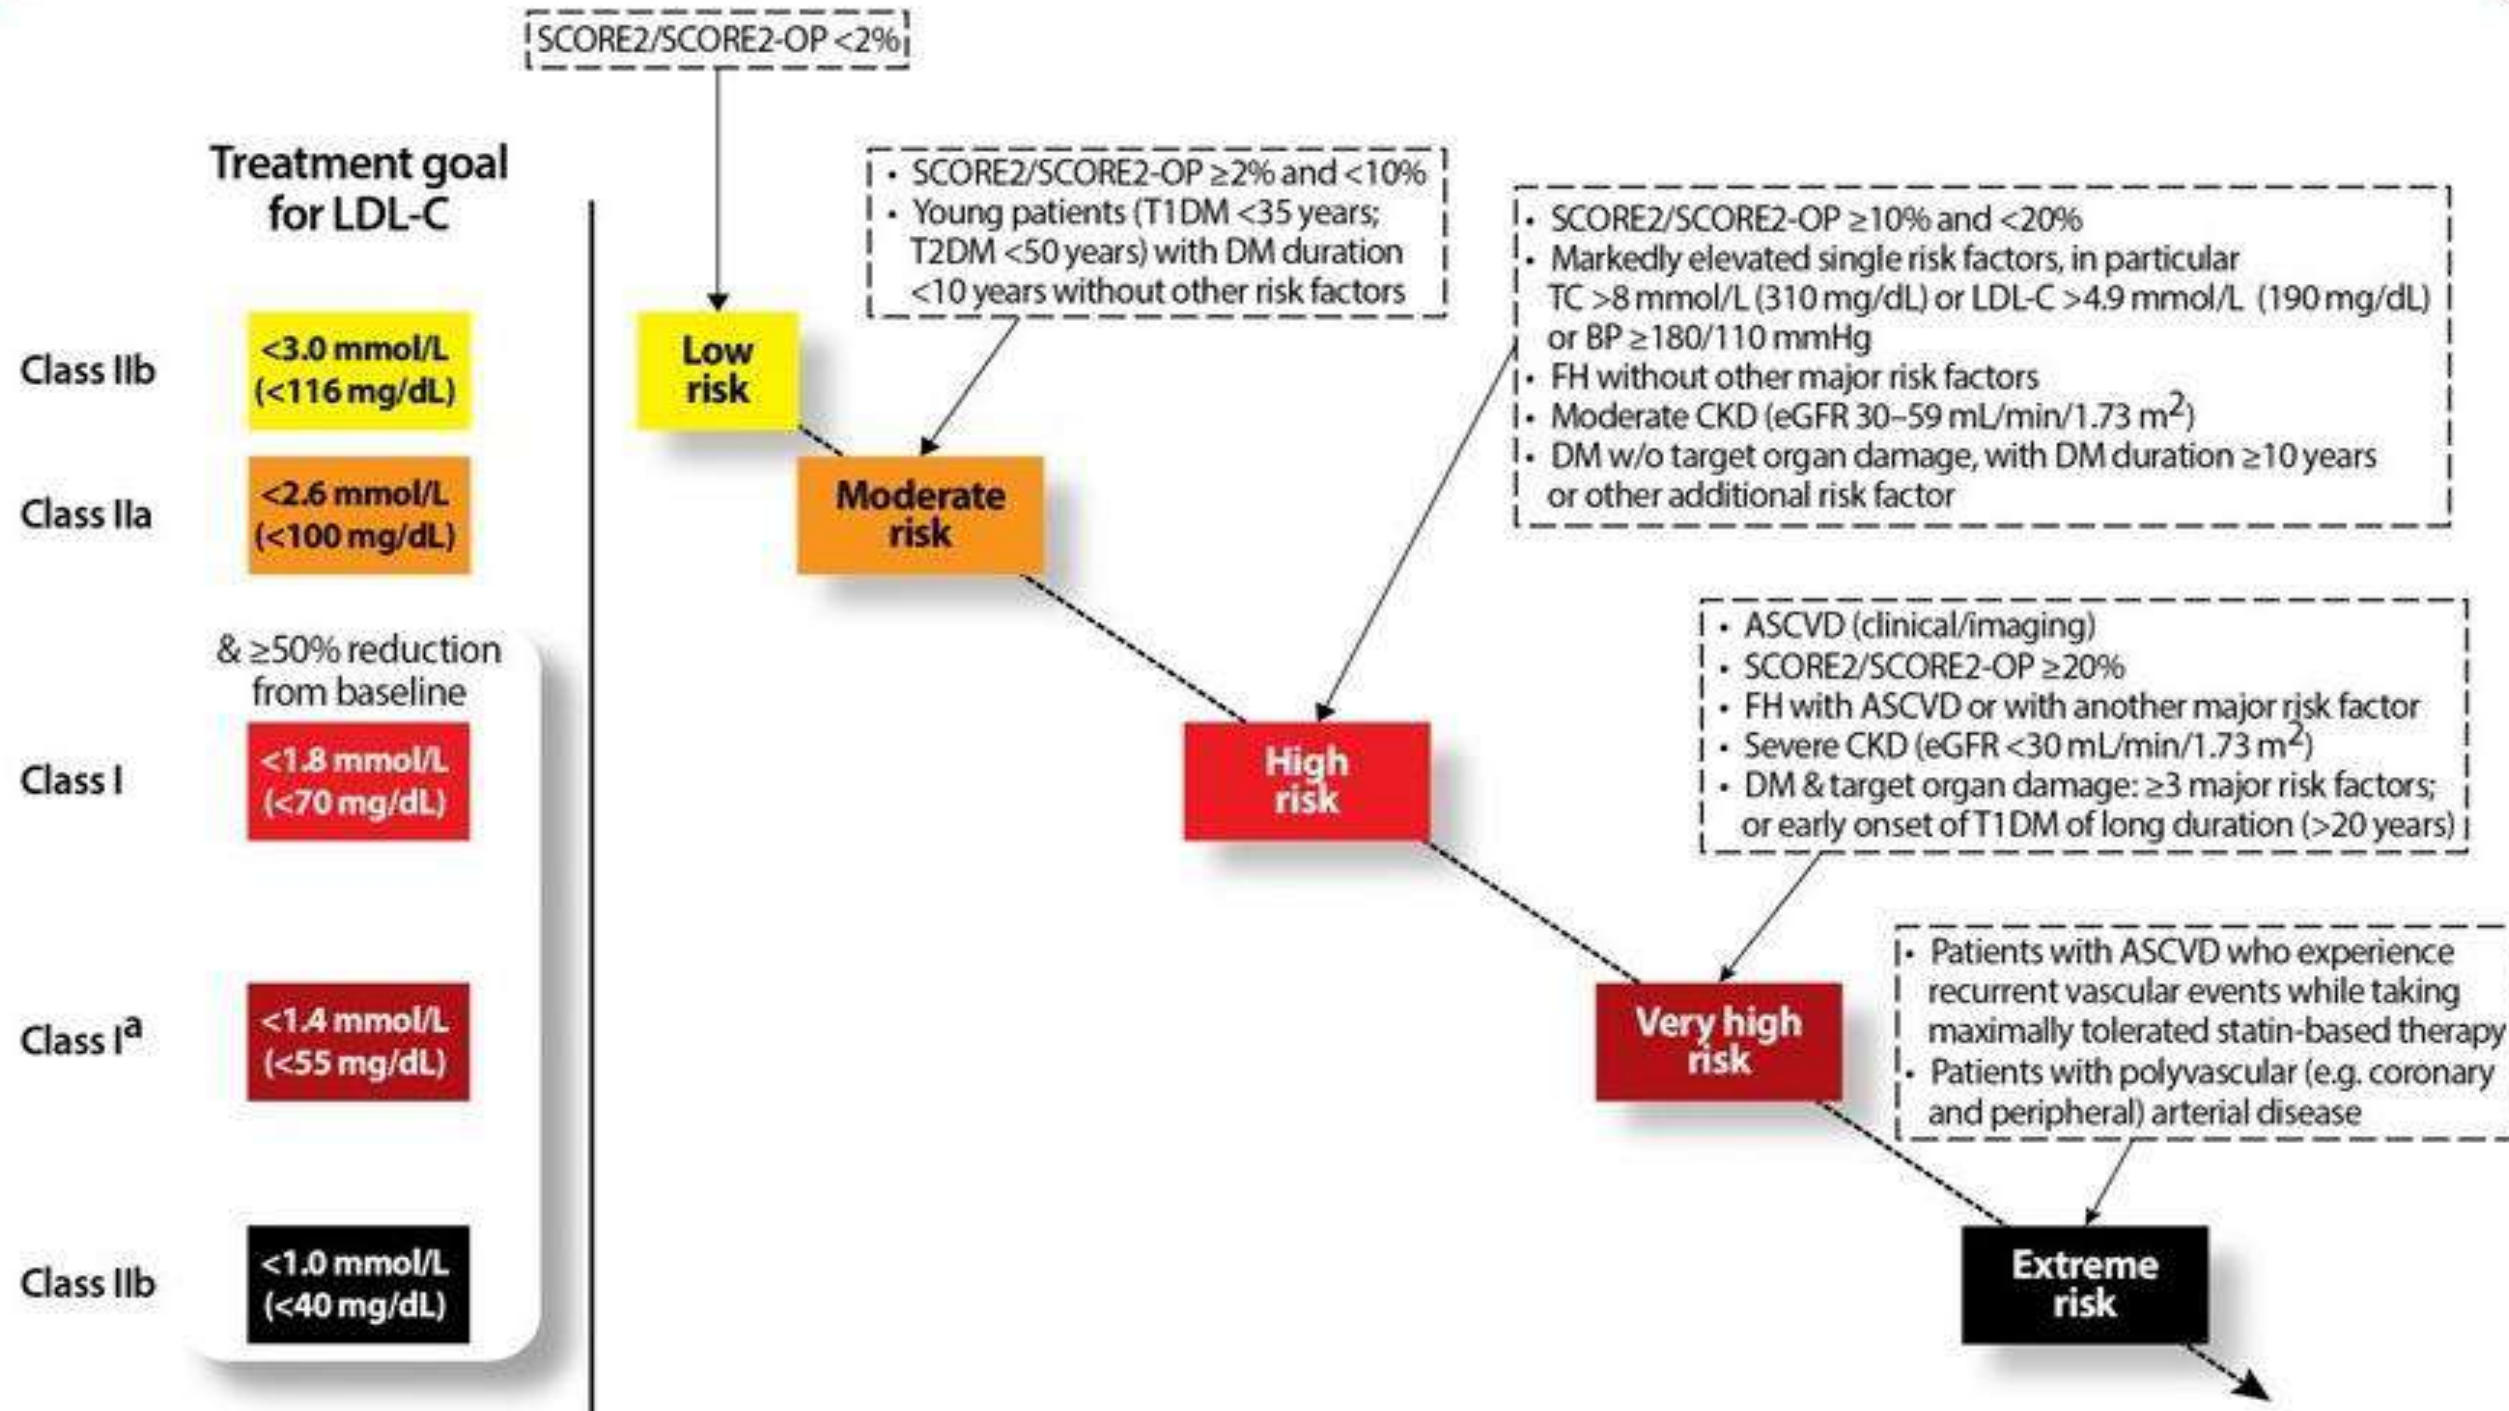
SCORE2/SCORE2-OP <2%

Treatment goal for LDL-C

• SCORE2/SCORE2-OP ≥2% and <10%
• Young patients (T1DM <35 years; T2DM <50 years) with DM duration <10 years without other risk factors

• SCORE2/SCORE2-OP ≥10% and <20%
• Markedly elevated single risk factors, in particular TC >8 mmol/L (310 mg/dL) or LDL-C >4.9 mmol/L (190 mg/dL) or BP ≥180/110 mmHg
• FH without other major risk factors
• Moderate CKD (eGFR 30–59 mL/min/1.73 m$^2$)
• DM w/o target organ damage, with DM duration ≥10 years or other additional risk factor

Class IIb
<3.0 mmol/L (<116 mg/dL)

Low risk

Class IIa
<2.6 mmol/L (<100 mg/dL)

Moderate risk

& ≥50% reduction from baseline

• ASCVD (clinical/imaging)
• SCORE2/SCORE2-OP ≥20%
• FH with ASCVD or with another major risk factor
• Severe CKD (eGFR <30 mL/min/1.73 m$^2$)
• DM & target organ damage: ≥3 major risk factors; or early onset of T1DM of long duration (>20 years)

Class I
<1.8 mmol/L (<70 mg/dL)

High risk

• Patients with ASCVD who experience recurrent vascular events while taking maximally tolerated statin-based therapy
• Patients with polyvascular (e.g. coronary and peripheral) arterial disease

Class I$^a$
<1.4 mmol/L (<55 mg/dL)

Very high risk

Class IIb
<1.0 mmol/L (<40 mg/dL)

Extreme risk